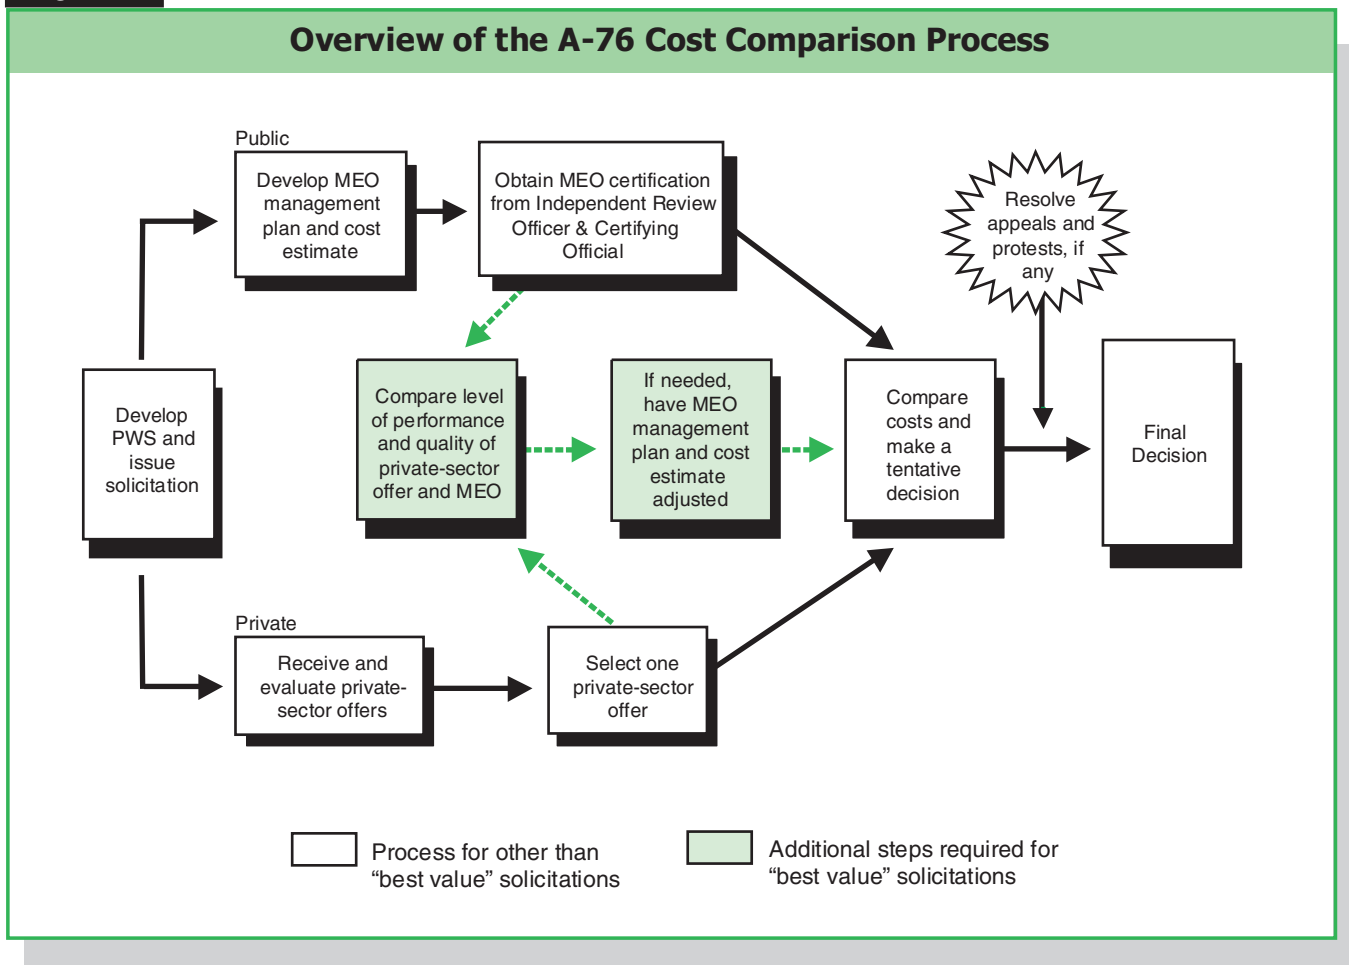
Overview of the A-76 Cost Comparison Process

Develop PWS and issue solicitation

Public

Develop MEO management plan and cost estimate

Obtain MEO certification from Independent Review Officer & Certifying Official

Resolve appeals and protests, if any

Compare level of performance and quality of private-sector offer and MEO

If needed, have MEO management plan and cost estimate adjusted

Compare costs and make a tentative decision

Final Decision

Private

Receive and evaluate private-sector offers

Select one private-sector offer

Process for other than "best value" solicitations

Additional steps required for "best value" solicitations